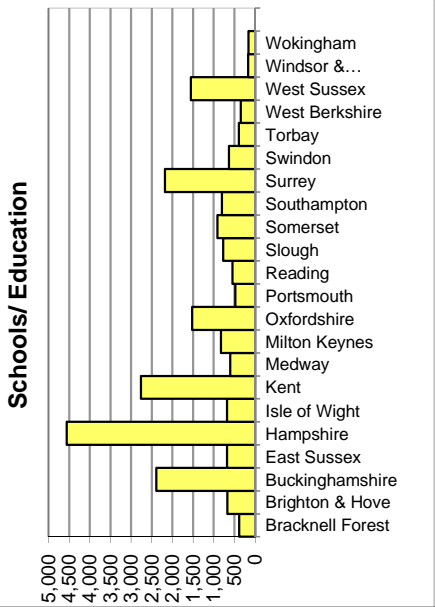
Schools/ Education

Wokingham
Windsor &…
West Sussex
West Berkshire
Torbay
Swindon
Surrey
Southampton
Somerset
Slough
Reading
Portsmouth
Oxfordshire
Milton Keynes
Medway
Kent
Isle of Wight
Hampshire
East Sussex
Buckinghamshire
Brighton & Hove
Bracknell Forest

5,000
4,500
4,000
3,500
3,000
2,500
2,000
1,500
1,000
500
0